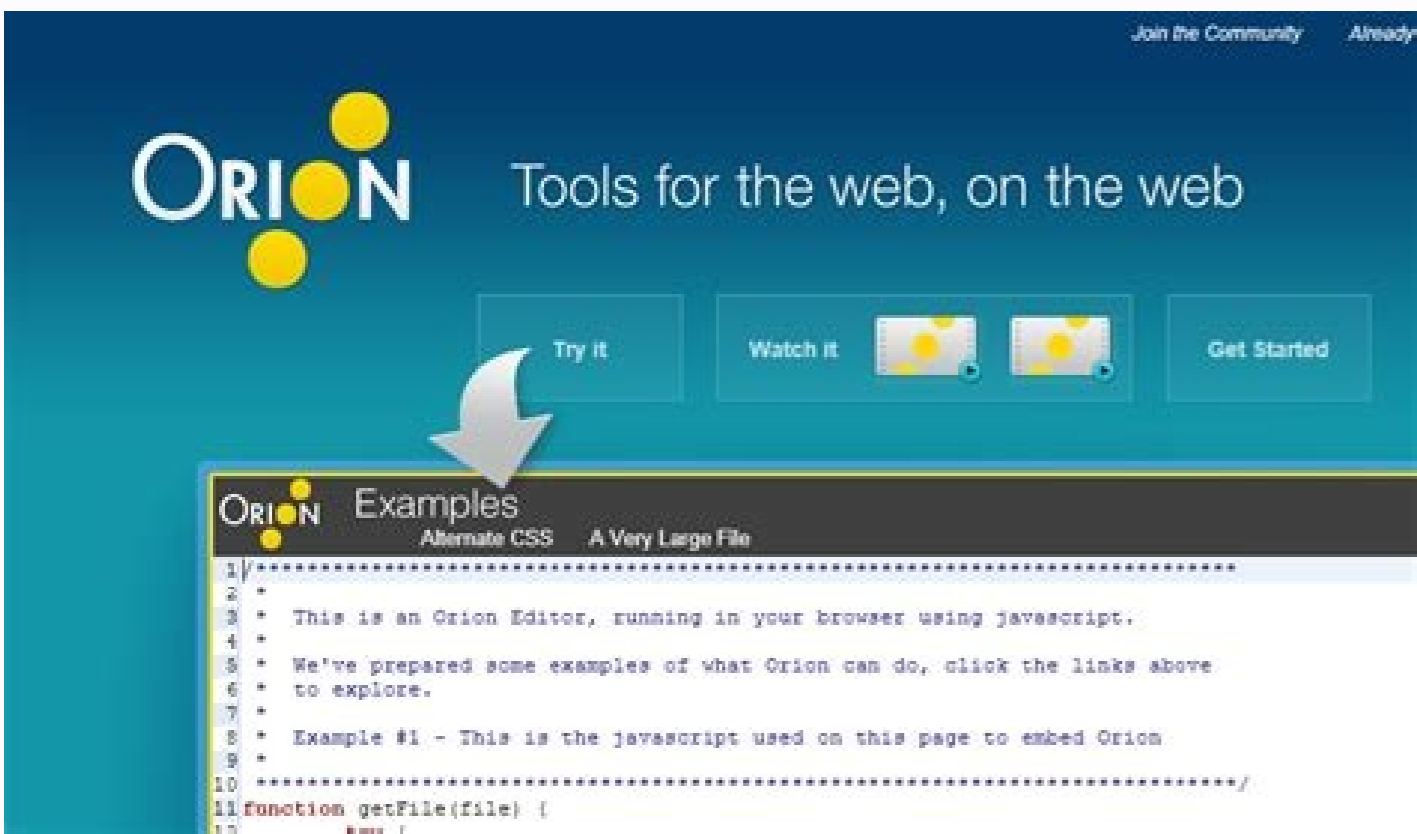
Join the Community Already

ORION

Tools for the web, on the web

Try it

Watch it

Get Started

ORION Examples

Alternate CSS A Very Large File

1 /*******************************************************************************
2 *
3 * This is an Orion Editor, running in your browser using javascript.
4 *
5 * We've prepared some examples of what Orion can do, click the links above
6 * to explore.
7 *
8 * Example #1 - This is the javascript used on this page to embed Orion
9 *
10 *******************************************************************************/
11 function getFile(file) {
12 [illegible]